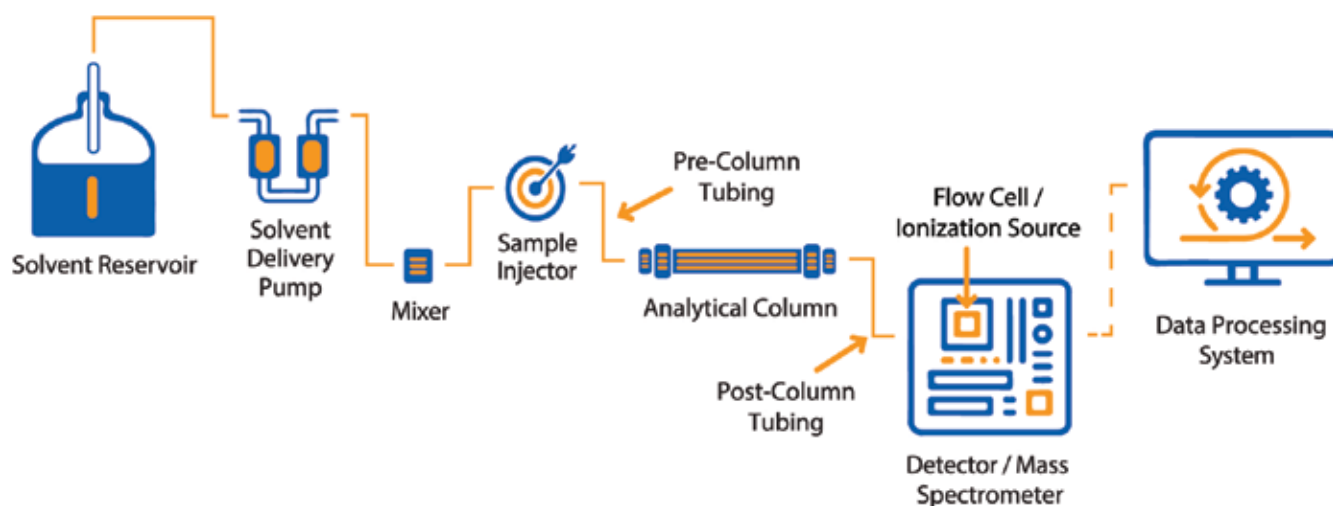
Solvent Reservoir

Solvent Delivery Pump

Mixer

Sample Injector

Pre-Column Tubing

Analytical Column

Post-Column Tubing

Flow Cell / Ionization Source

Detector / Mass Spectrometer

Data Processing System